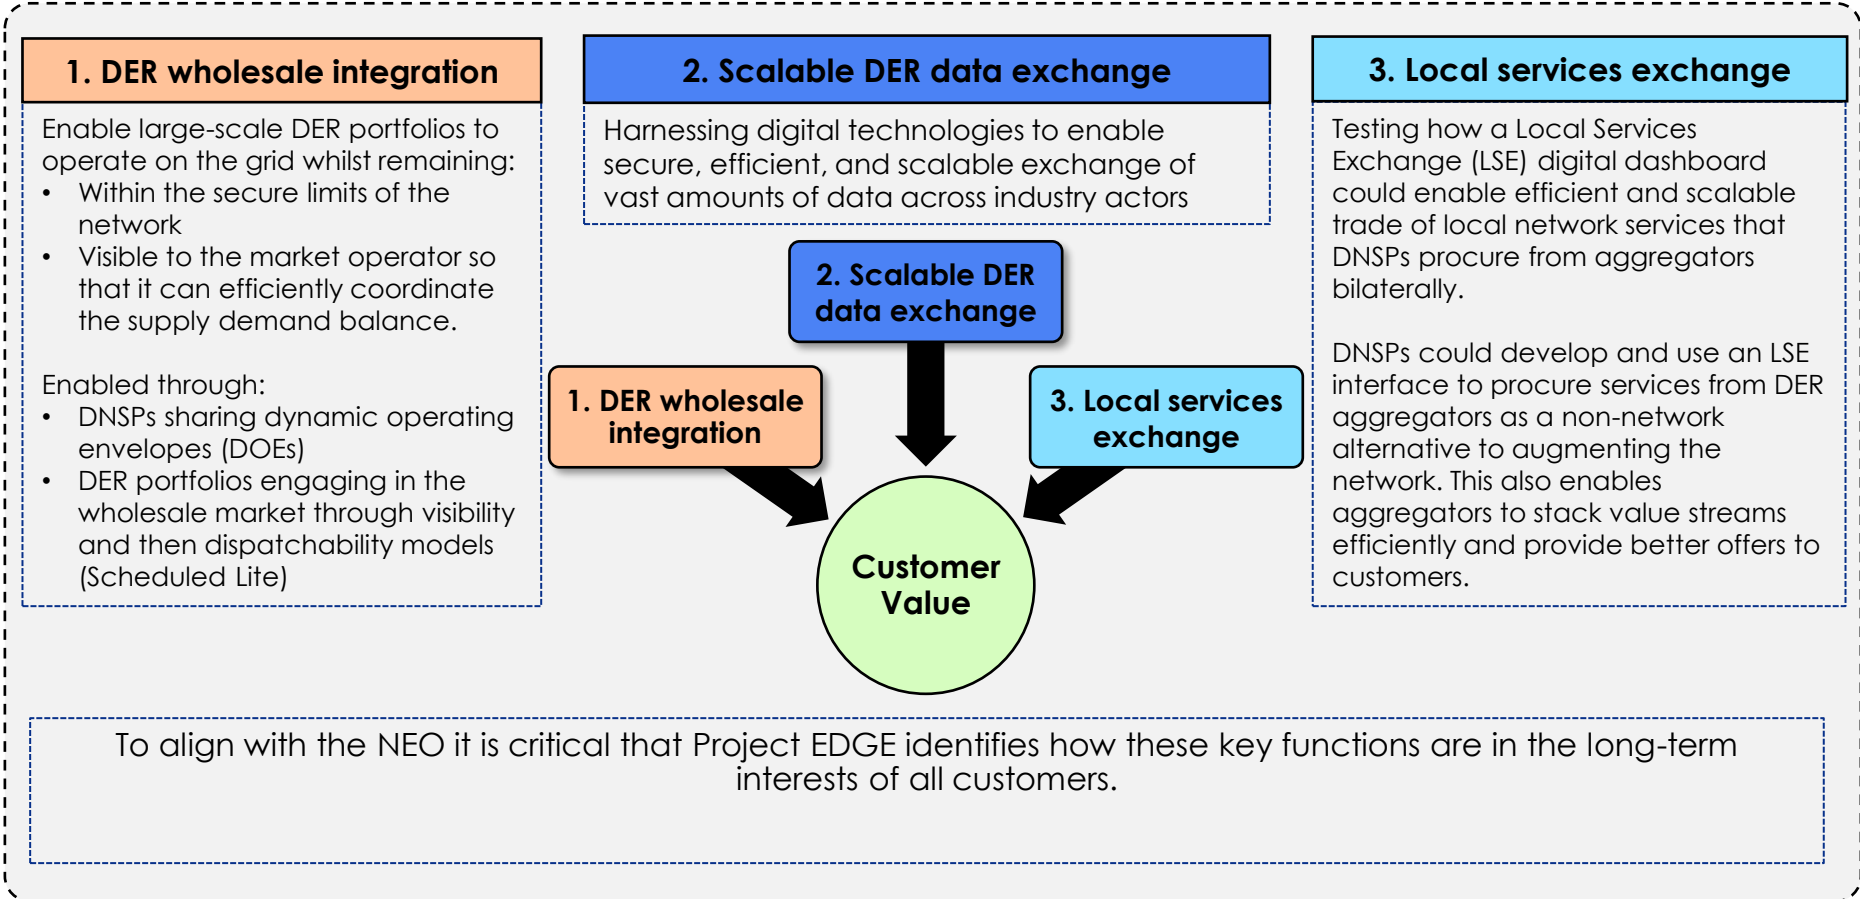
1. DER wholesale integration

Enable large-scale DER portfolios to operate on the grid whilst remaining:
- Within the secure limits of the network
- Visible to the market operator so that it can efficiently coordinate the supply demand balance.

Enabled through:
- DNSPs sharing dynamic operating envelopes (DOEs)
- DER portfolios engaging in the wholesale market through visibility and then dispatchability models (Scheduled Lite)

2. Scalable DER data exchange

Harnessing digital technologies to enable secure, efficient, and scalable exchange of vast amounts of data across industry actors

3. Local services exchange

Testing how a Local Services Exchange (LSE) digital dashboard could enable efficient and scalable trade of local network services that DNSPs procure from aggregators bilaterally.

DNSPs could develop and use an LSE interface to procure services from DER aggregators as a non-network alternative to augmenting the network. This also enables aggregators to stack value streams efficiently and provide better offers to customers.

2. Scalable DER data exchange

1. DER wholesale integration

3. Local services exchange

Customer Value

To align with the NEO it is critical that Project EDGE identifies how these key functions are in the long-term interests of all customers.